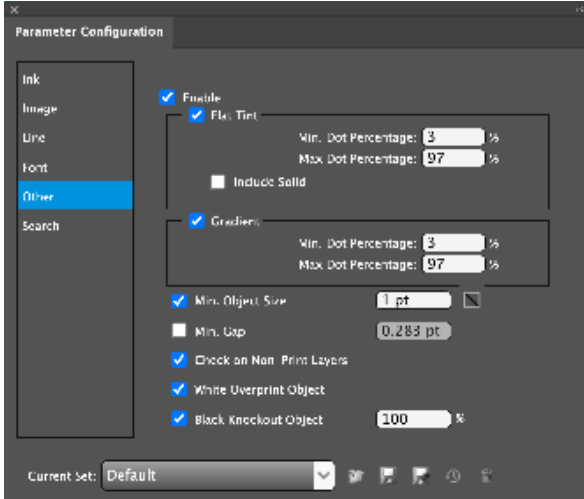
×

Parameter Configuration

Ink
Image
Line
Font
Other
Search

Enable
Flat Tint
Min. Dot Percentage: 3 %
Max Dot Percentage: 97 %
Include Solid

Gradient
Min. Dot Percentage: 3 %
Max Dot Percentage: 97 %

Min. Object Size 1 pt
Min. Gap 0.283 pt
Check on Non-Print Layers
White Overprint Object
Black Knockout Object 100 %

Current Set: Default